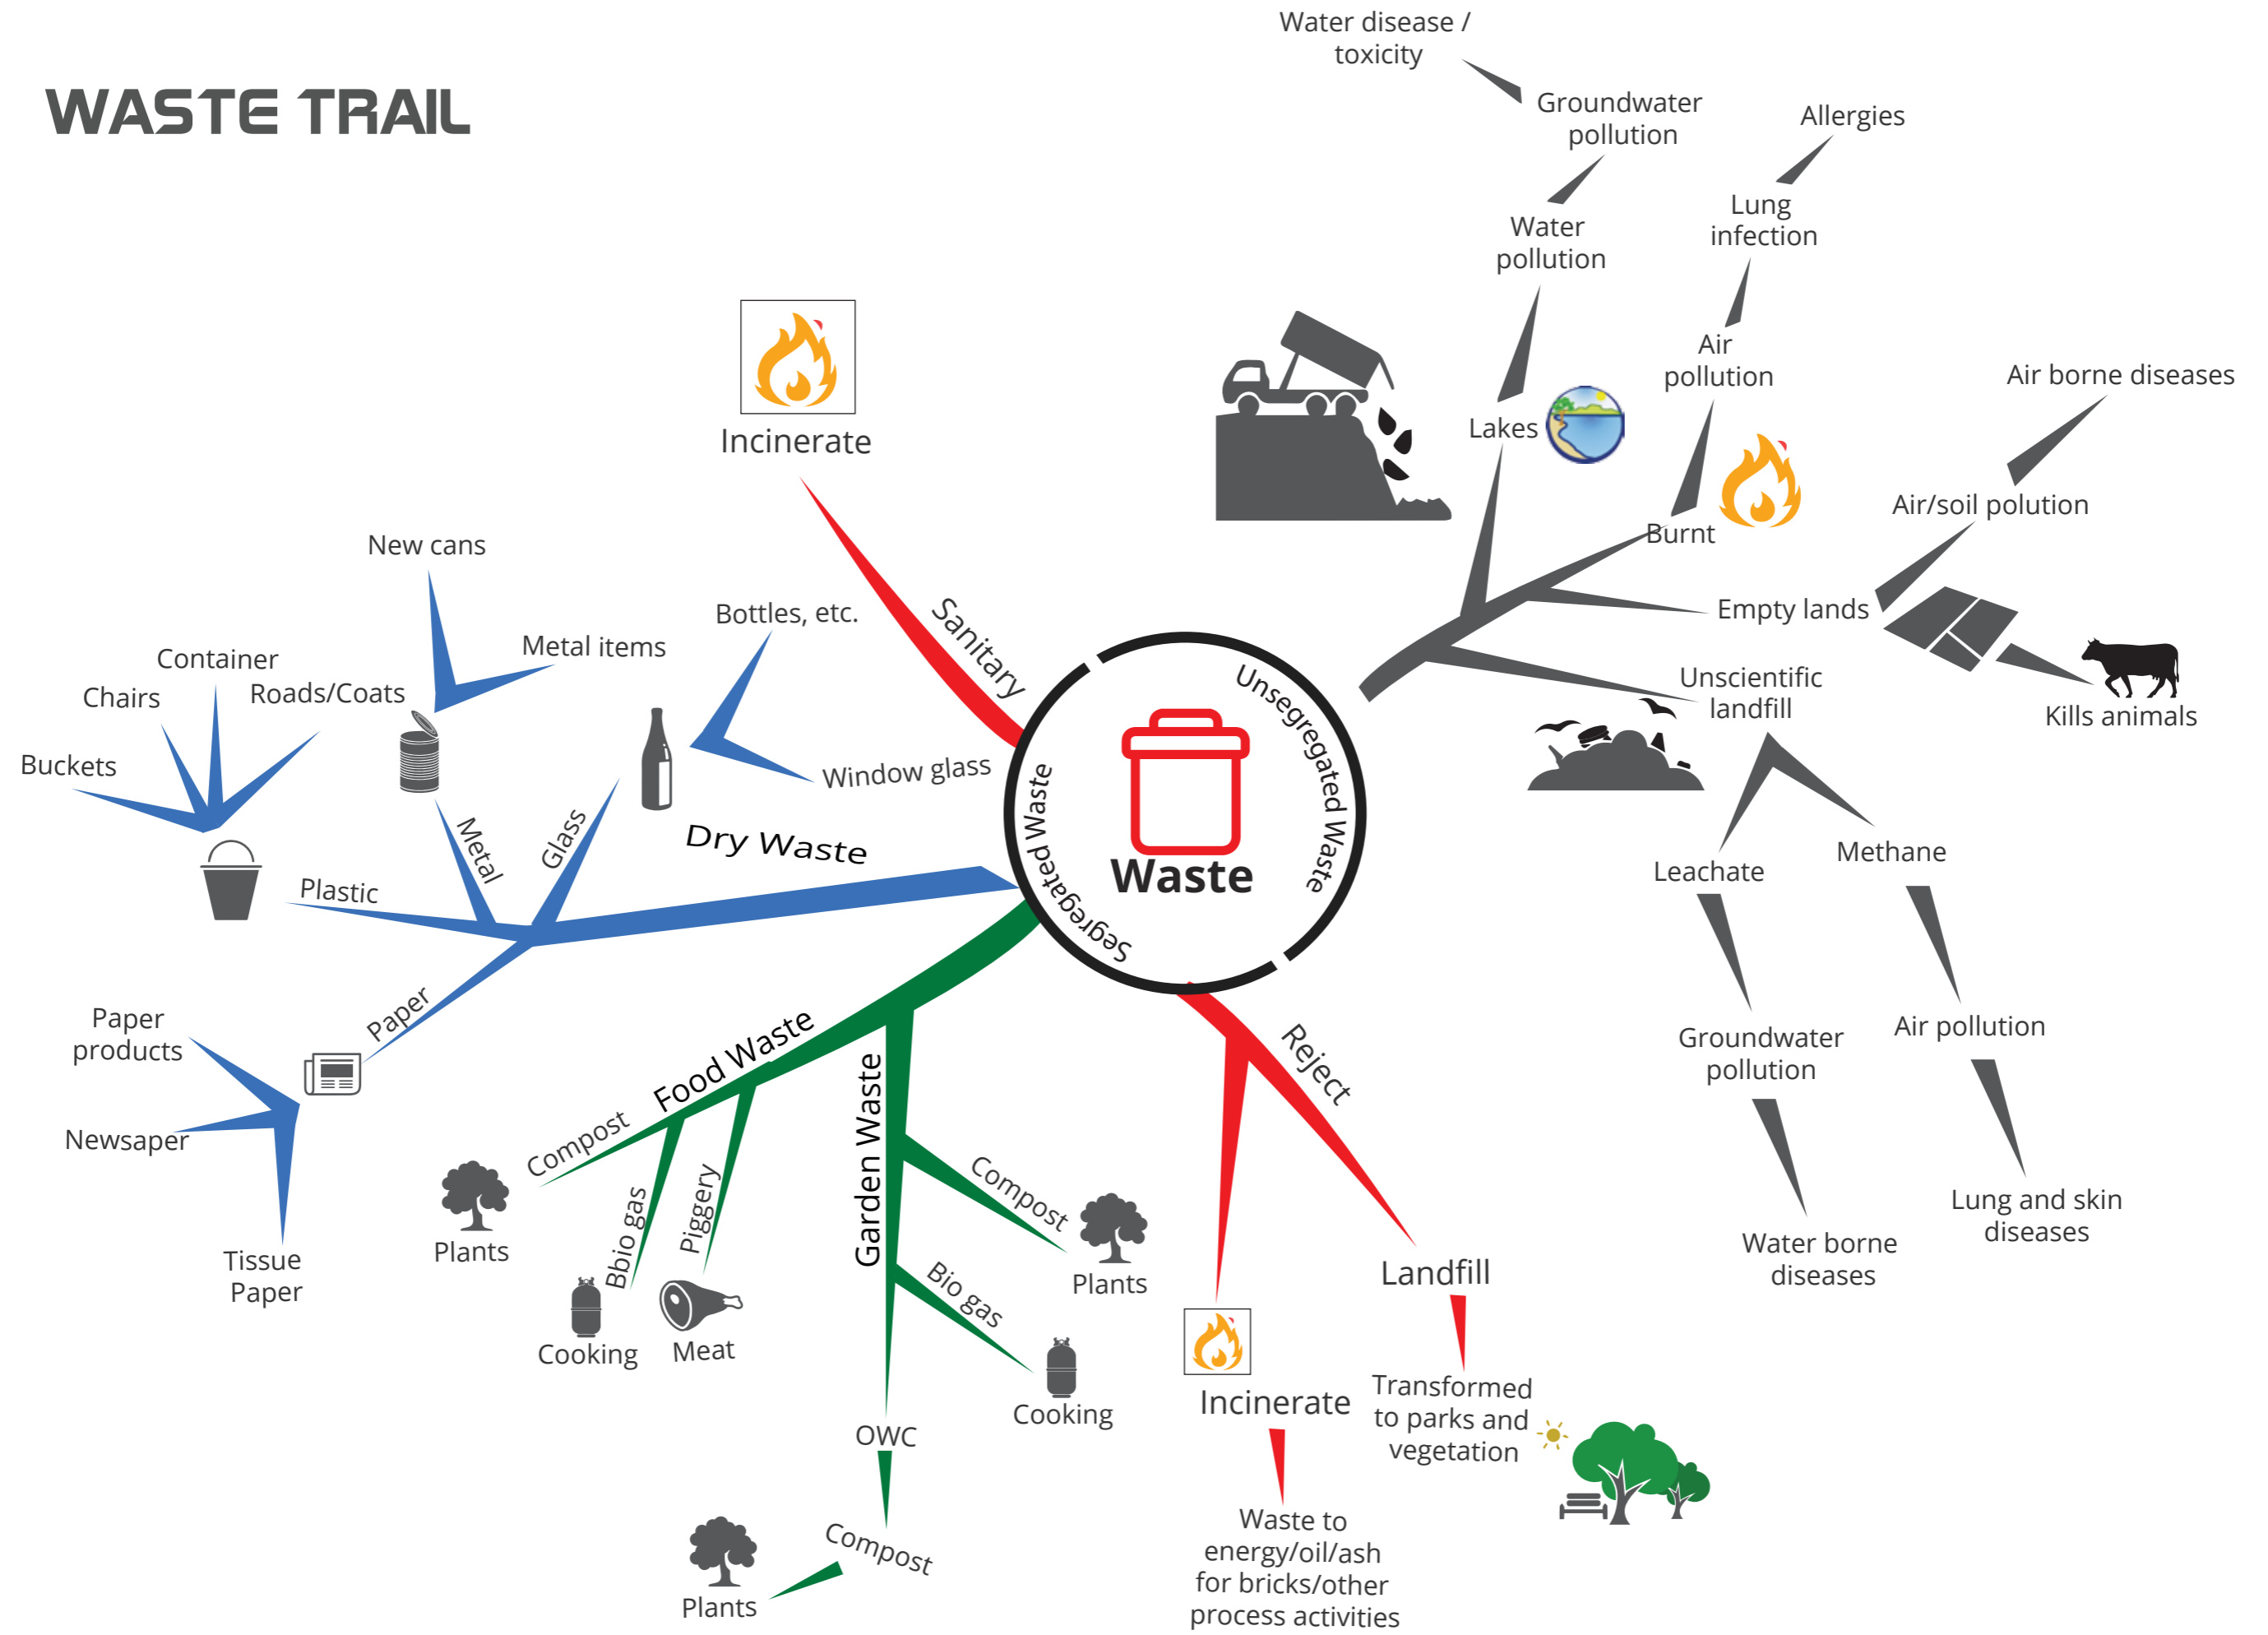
WASTE TRAIL

Waste

Segregated Waste

Unsegregated Waste

Sanitary

Incinerate

Dry Waste

Plastic

Buckets

Chairs

Container

Roads/Coats

Metal

New cans

Metal items

Glass

Bottles, etc.

Window glass

Paper

Paper products

Newsaper

Tissue Paper

Food Waste

Compost

Plants

Bbio gas

Cooking

Piggery

Meat

Garden Waste

Compost

Plants

Bio gas

Cooking

OWC

Compost

Plants

Reject

Incinerate

Waste to energy/oil/ash for bricks/other process activities

Landfill

Transformed to parks and vegetation

Lakes

Water pollution

Groundwater pollution

Water disease / toxicity

Burnt

Air pollution

Lung infection

Allergies

Empty lands

Air/soil polution

Air borne diseases

Kills animals

Unscientific landfill

Leachate

Groundwater pollution

Water borne diseases

Methane

Air pollution

Lung and skin diseases